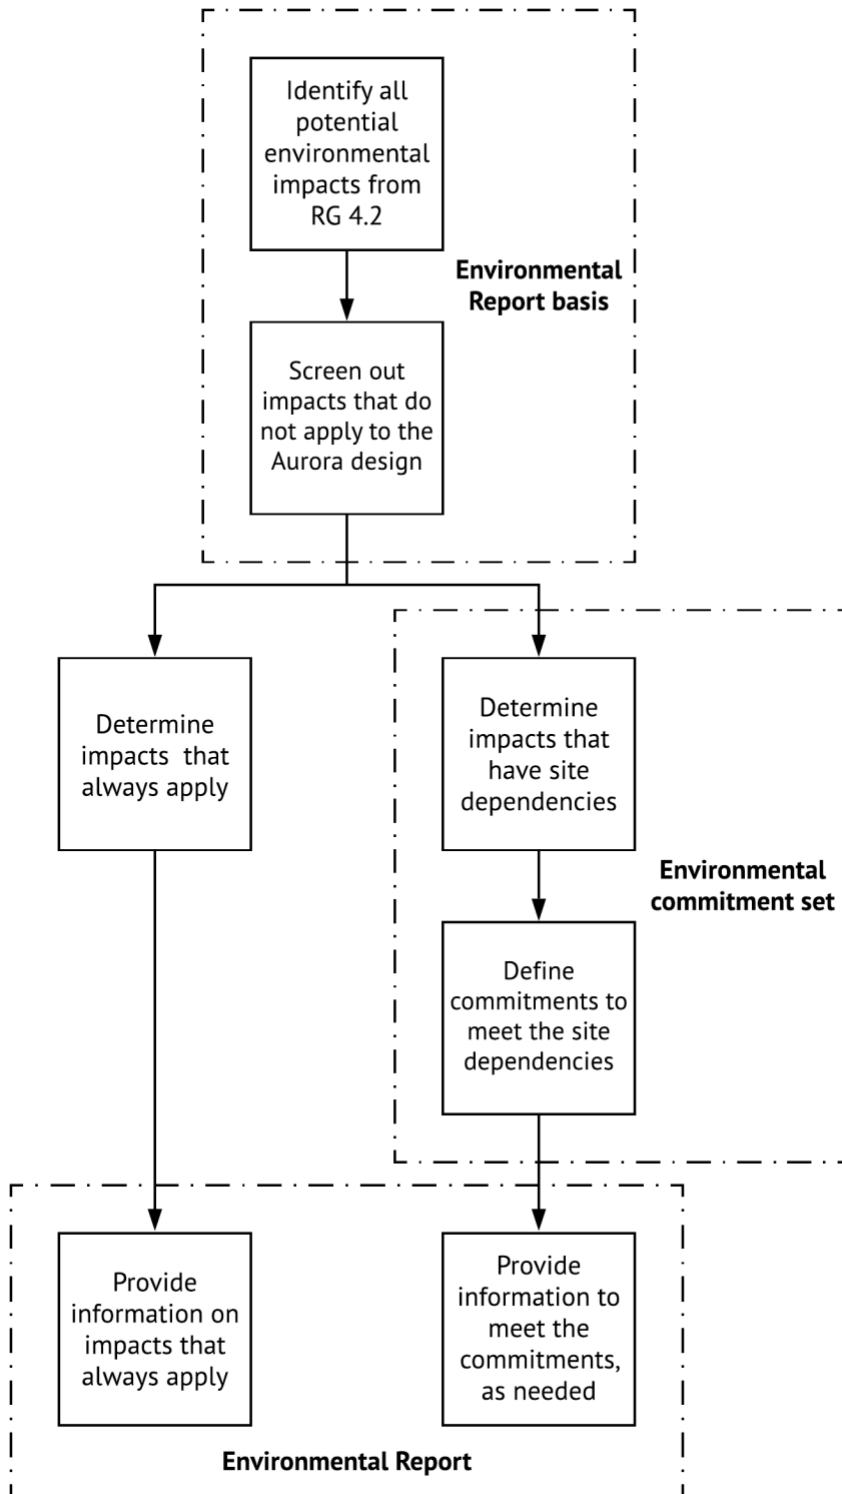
Identify all potential environmental impacts from RG 4.2

Environmental Report basis

Screen out impacts that do not apply to the Aurora design

Determine impacts that always apply

Determine impacts that have site dependencies

Environmental commitment set

Define commitments to meet the site dependencies

Provide information on impacts that always apply

Provide information to meet the commitments, as needed

Environmental Report